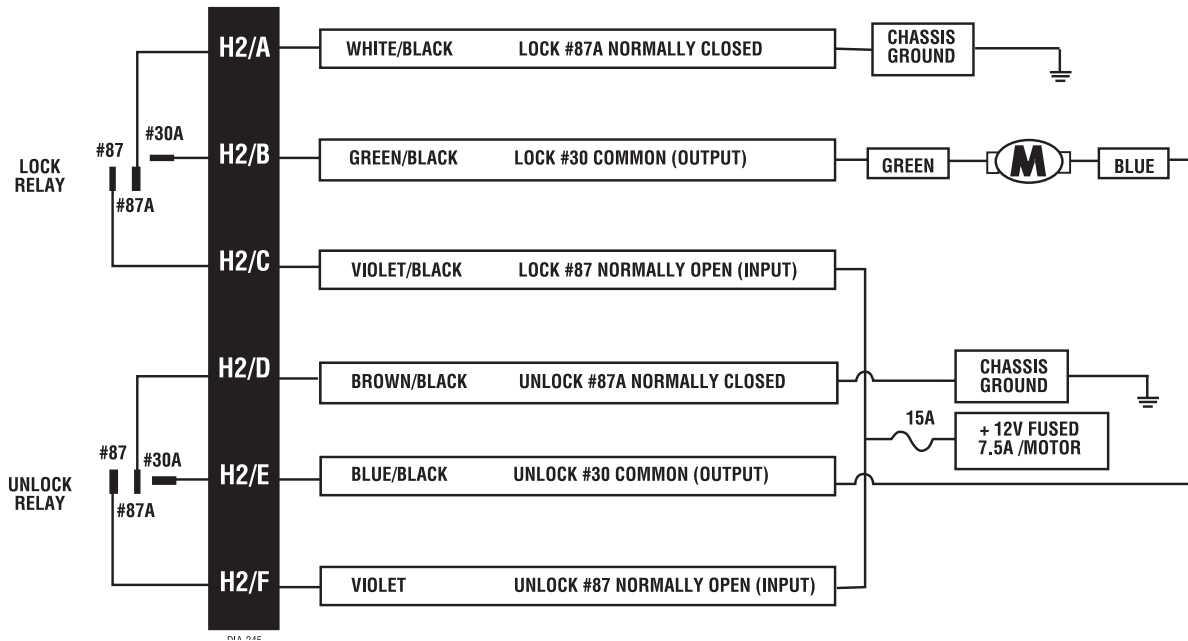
H2/A
WHITE/BLACK
LOCK #87A NORMALLY CLOSED
CHASSIS GROUND

LOCK RELAY
#87
#30A
#87A
H2/B
GREEN/BLACK
LOCK #30 COMMON (OUTPUT)
GREEN
M
BLUE

H2/C
VIOLET/BLACK
LOCK #87 NORMALLY OPEN (INPUT)

H2/D
BROWN/BLACK
UNLOCK #87A NORMALLY CLOSED
CHASSIS GROUND

15A
+ 12V FUSED
7.5A /MOTOR

UNLOCK RELAY
#87
#30A
#87A
H2/E
BLUE/BLACK
UNLOCK #30 COMMON (OUTPUT)

H2/F
VIOLET
UNLOCK #87 NORMALLY OPEN (INPUT)

DIA 245